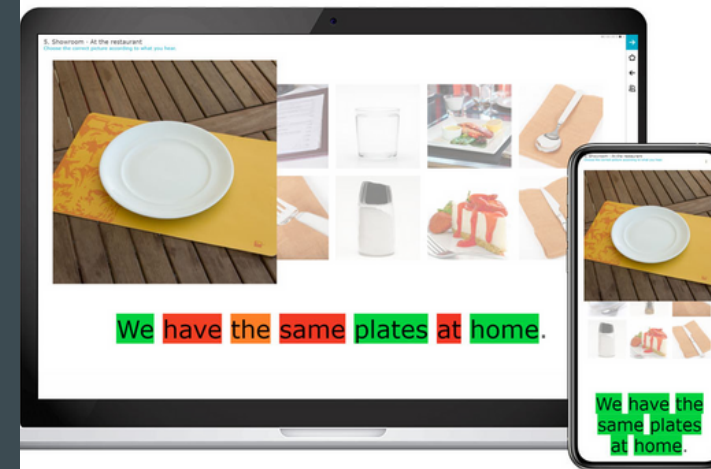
5. Showroom - At the restaurant
Choose the correct picture according to what you hear

We have the same plates at home.

5. Showroom - At the restaurant
Choose the correct picture according to what you hear

We have the same plates at home.